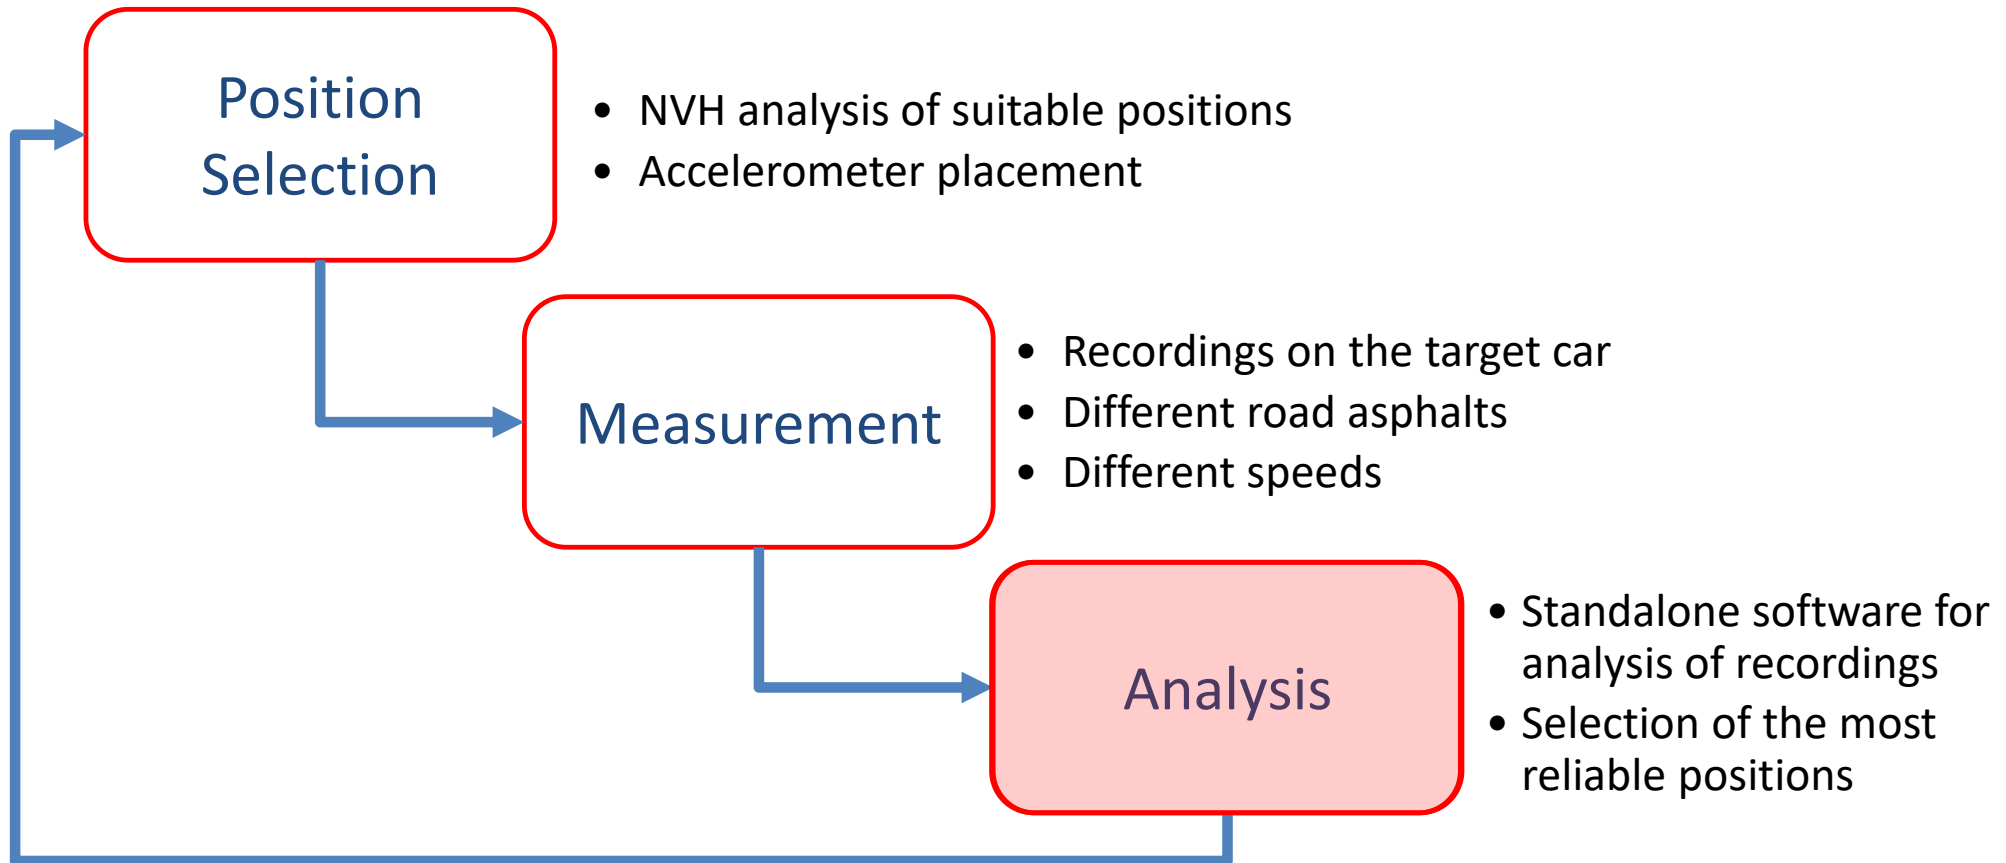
Position Selection

- NVH analysis of suitable positions
- Accelerometer placement

Measurement

- Recordings on the target car
- Different road asphalts
- Different speeds

Analysis

- Standalone software for analysis of recordings
- Selection of the most reliable positions